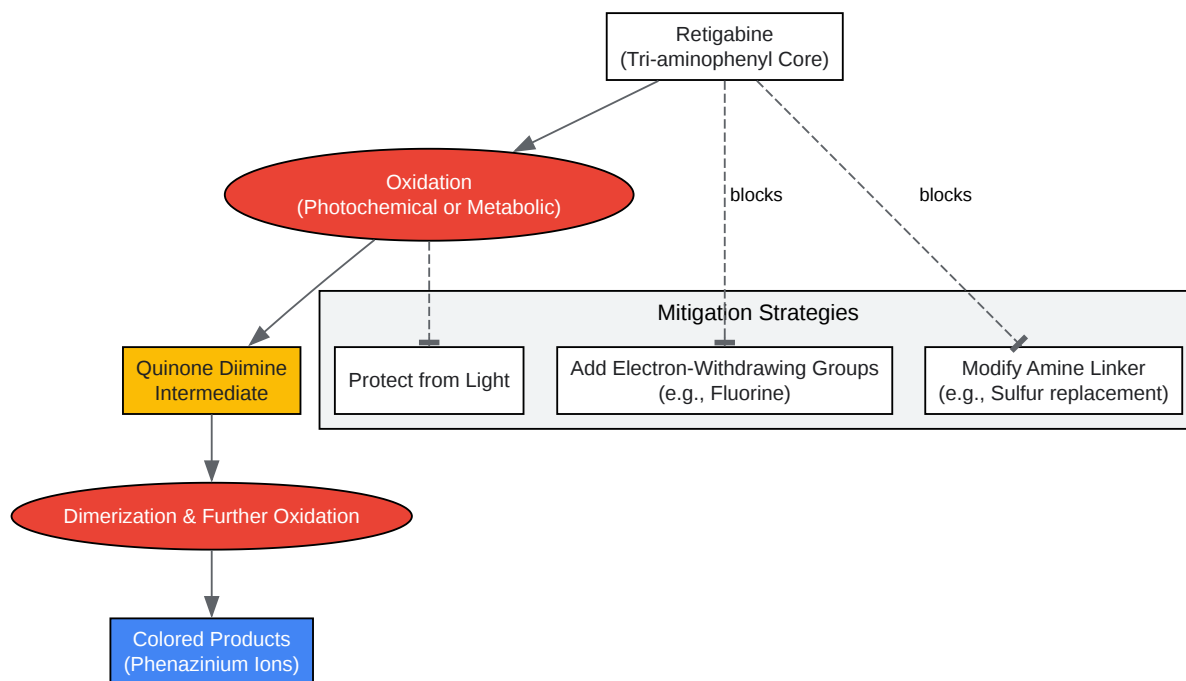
Retigabine
(Tri-aminophenyl Core)

Oxidation
(Photochemical or Metabolic)

blocks

blocks

Mitigation Strategies

Quinone Diimine Intermediate

Protect from Light

Add Electron-Withdrawing Groups
(e.g., Fluorine)

Modify Amine Linker
(e.g., Sulfur replacement)

Dimerization & Further Oxidation

Colored Products
(Phenazinium Ions)